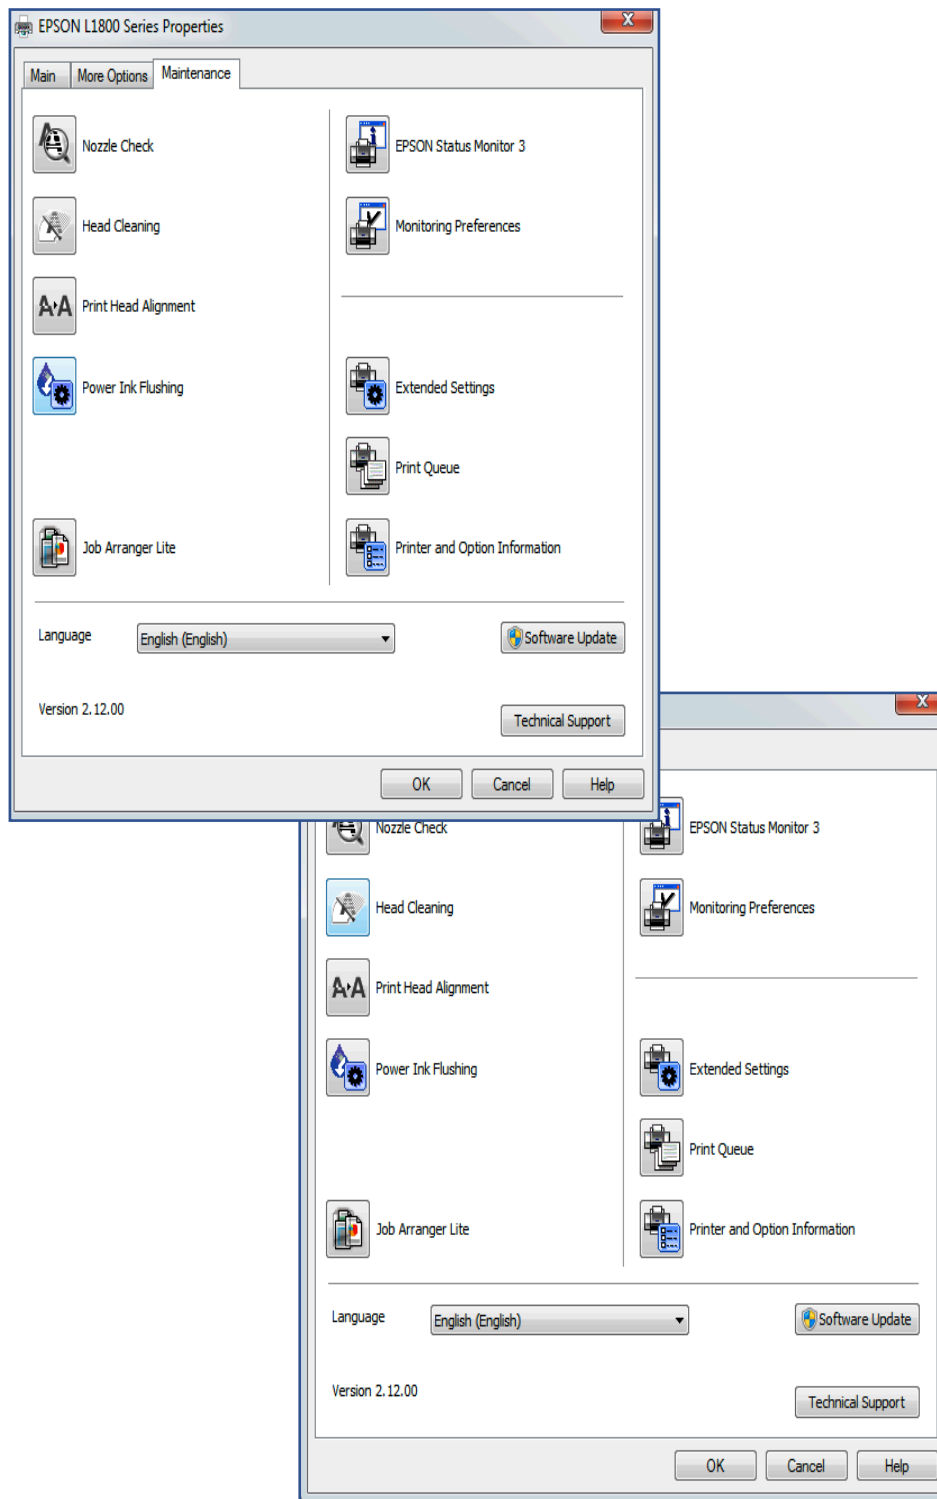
EPSON L1800 Series Properties

Main | More Options | Maintenance

Nozzle Check
Head Cleaning
Print Head Alignment
Power Ink Flushing
Job Arranger Lite

EPSON Status Monitor 3
Monitoring Preferences
Extended Settings
Print Queue
Printer and Option Information

Language English (English)
Software Update

Version 2.12.00
Technical Support

OK Cancel Help

Nozzle Check
Head Cleaning
Print Head Alignment
Power Ink Flushing
Job Arranger Lite

EPSON Status Monitor 3
Monitoring Preferences
Extended Settings
Print Queue
Printer and Option Information

Language English (English)
Software Update

Version 2.12.00
Technical Support

OK Cancel Help